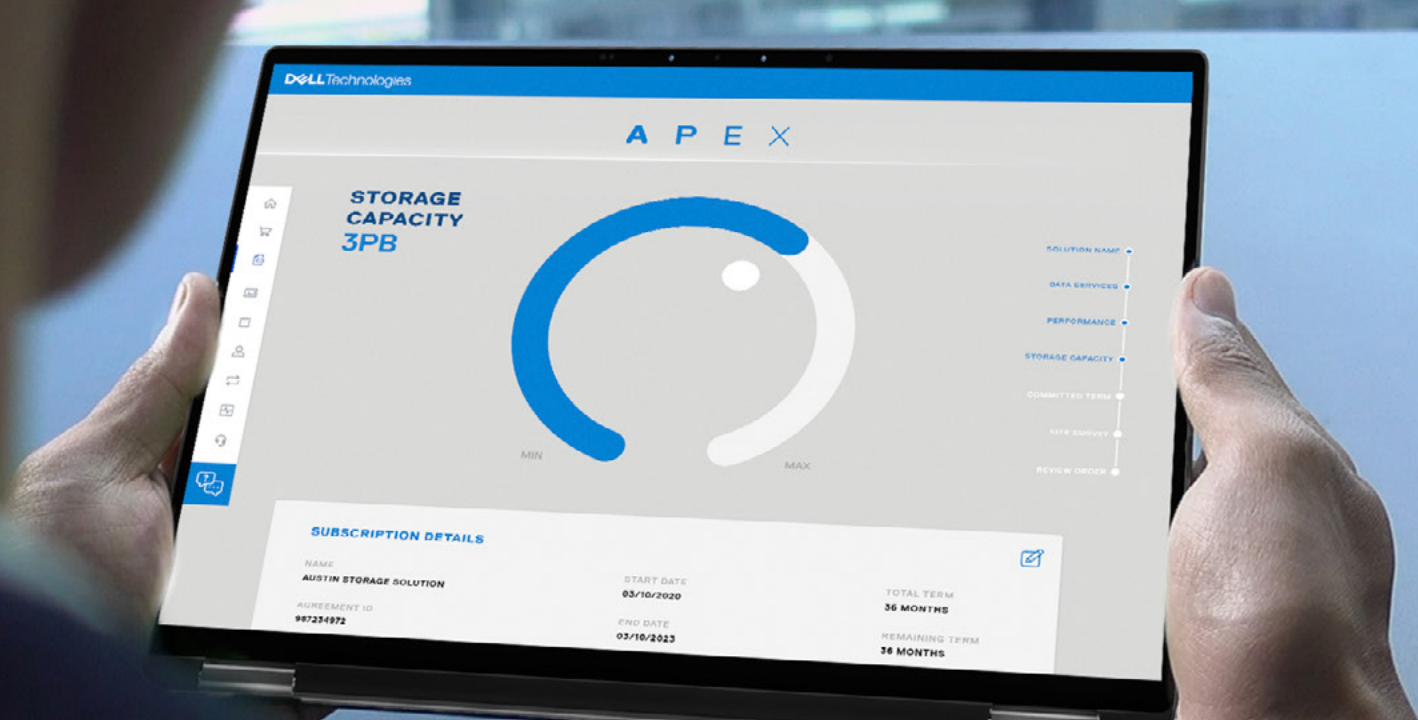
DELLTechnologies

APEX

STORAGE CAPACITY
3PB

MIN
MAX

SOLUTION NAME
DATA SERVICES
PERFORMANCE
STORAGE CAPACITY
COMMITTED TERM
SITE SURVEY
REVIEW ORDER

SUBSCRIPTION DETAILS

NAME
AUSTIN STORAGE SOLUTION

AGREEMENT ID
987234972

START DATE
03/10/2020

END DATE
03/10/2023

TOTAL TERM
36 MONTHS

REMAINING TERM
36 MONTHS